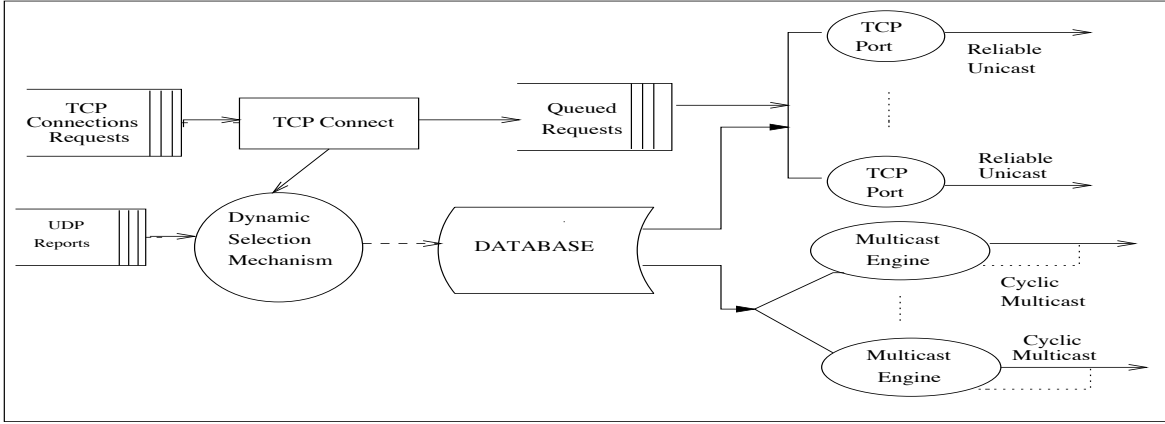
TCP Connections Requests

TCP Connect

Queued Requests

TCP Port

Reliable Unicast

TCP Port

Reliable Unicast

UDP Reports

Dynamic Selection Mechanism

DATABASE

Multicast Engine

Cyclic Multicast

Multicast Engine

Cyclic Multicast